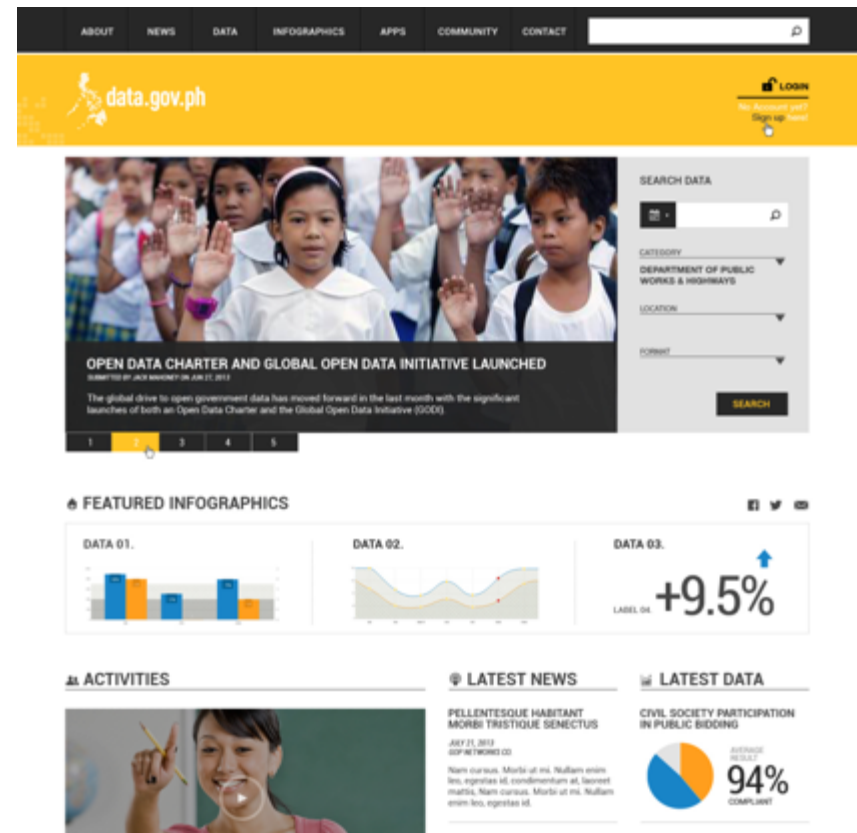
ABOUT NEWS DATA INFOGRAPHICS APPS COMMUNITY CONTACT

data.gov.ph

LOGIN
No Account yet?
Sign up here!

OPEN DATA CHARTER AND GLOBAL OPEN DATA INITIATIVE LAUNCHED

SUBMITTED BY JACK MAHONEY ON JUN 27, 2013

The global drive to open government data has moved forward in the last month with the significant launches of both an Open Data Charter and the Global Open Data Initiative (GODI).

1 2 3 4 5

SEARCH DATA

CATEGORY
DEPARTMENT OF PUBLIC WORKS & HIGHWAYS

LOCATION

FORMAT

SEARCH

FEATURED INFOGRAPHICS

DATA 01.

DATA 02.

DATA 03.

LABEL 04. +9.5%

ACTIVITIES

LATEST NEWS

PELLENTESQUE HABITANT MORBI TRISTIQUE SENECTUS

JULY 21, 2013
GOP NETWORKS CO

Nam cursus. Morbi ut mi. Nullam enim leo, egestas id, condimentum at, laoreet mattis. Nam cursus. Morbi ut mi. Nullam enim leo, egestas id.

LATEST DATA

CIVIL SOCIETY PARTICIPATION IN PUBLIC BIDDING

AVERAGE RESULT
94%
COMPLIANT